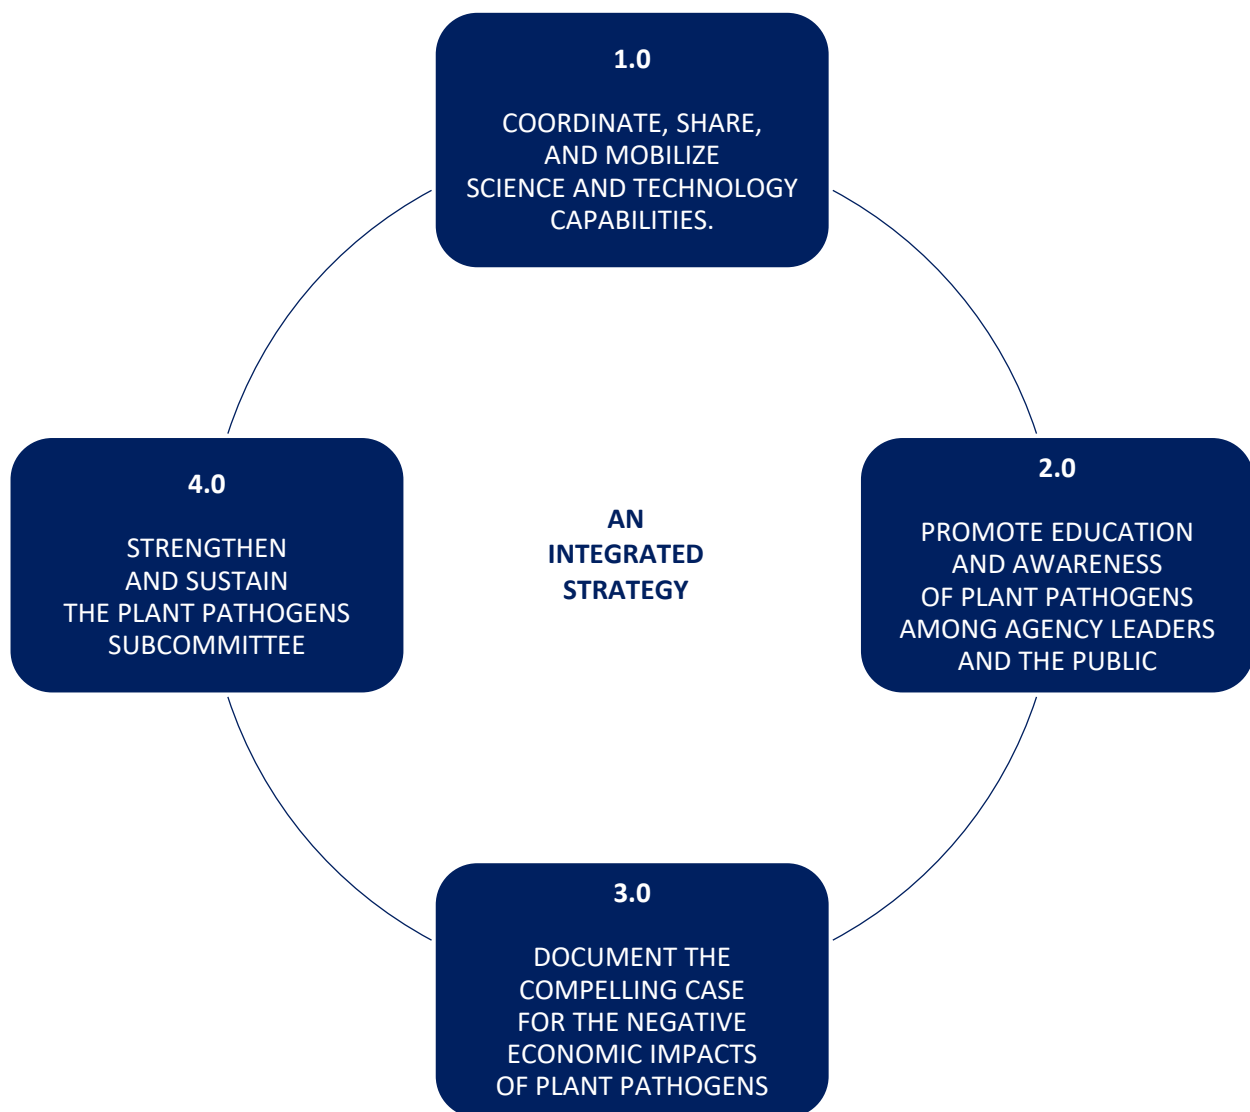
1.0

COORDINATE, SHARE, AND MOBILIZE SCIENCE AND TECHNOLOGY CAPABILITIES.

4.0

STRENGTHEN AND SUSTAIN THE PLANT PATHOGENS SUBCOMMITTEE

AN INTEGRATED STRATEGY

2.0

PROMOTE EDUCATION AND AWARENESS OF PLANT PATHOGENS AMONG AGENCY LEADERS AND THE PUBLIC

3.0

DOCUMENT THE COMPELLING CASE FOR THE NEGATIVE ECONOMIC IMPACTS OF PLANT PATHOGENS